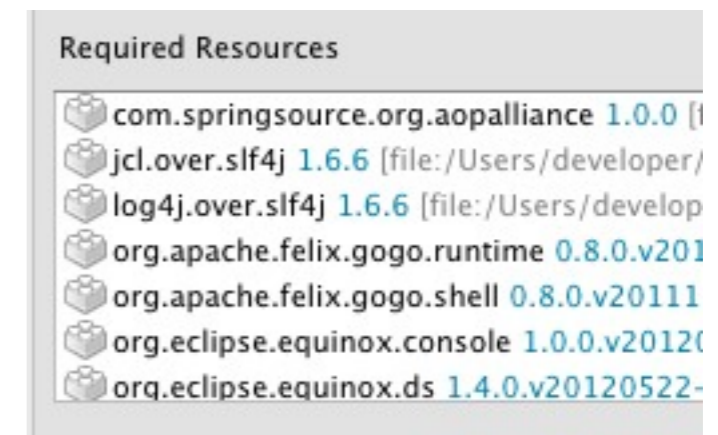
Required Resources

com.springsource.org.aopalliance 1.0.0 [f
jcl.over.slf4j 1.6.6 [file:/Users/developer/
log4j.over.slf4j 1.6.6 [file:/Users/develop
org.apache.felix.gogo.runtime 0.8.0.v201
org.apache.felix.gogo.shell 0.8.0.v20111
org.eclipse.equinox.console 1.0.0.v20120
org.eclipse.equinox.ds 1.4.0.v20120522-